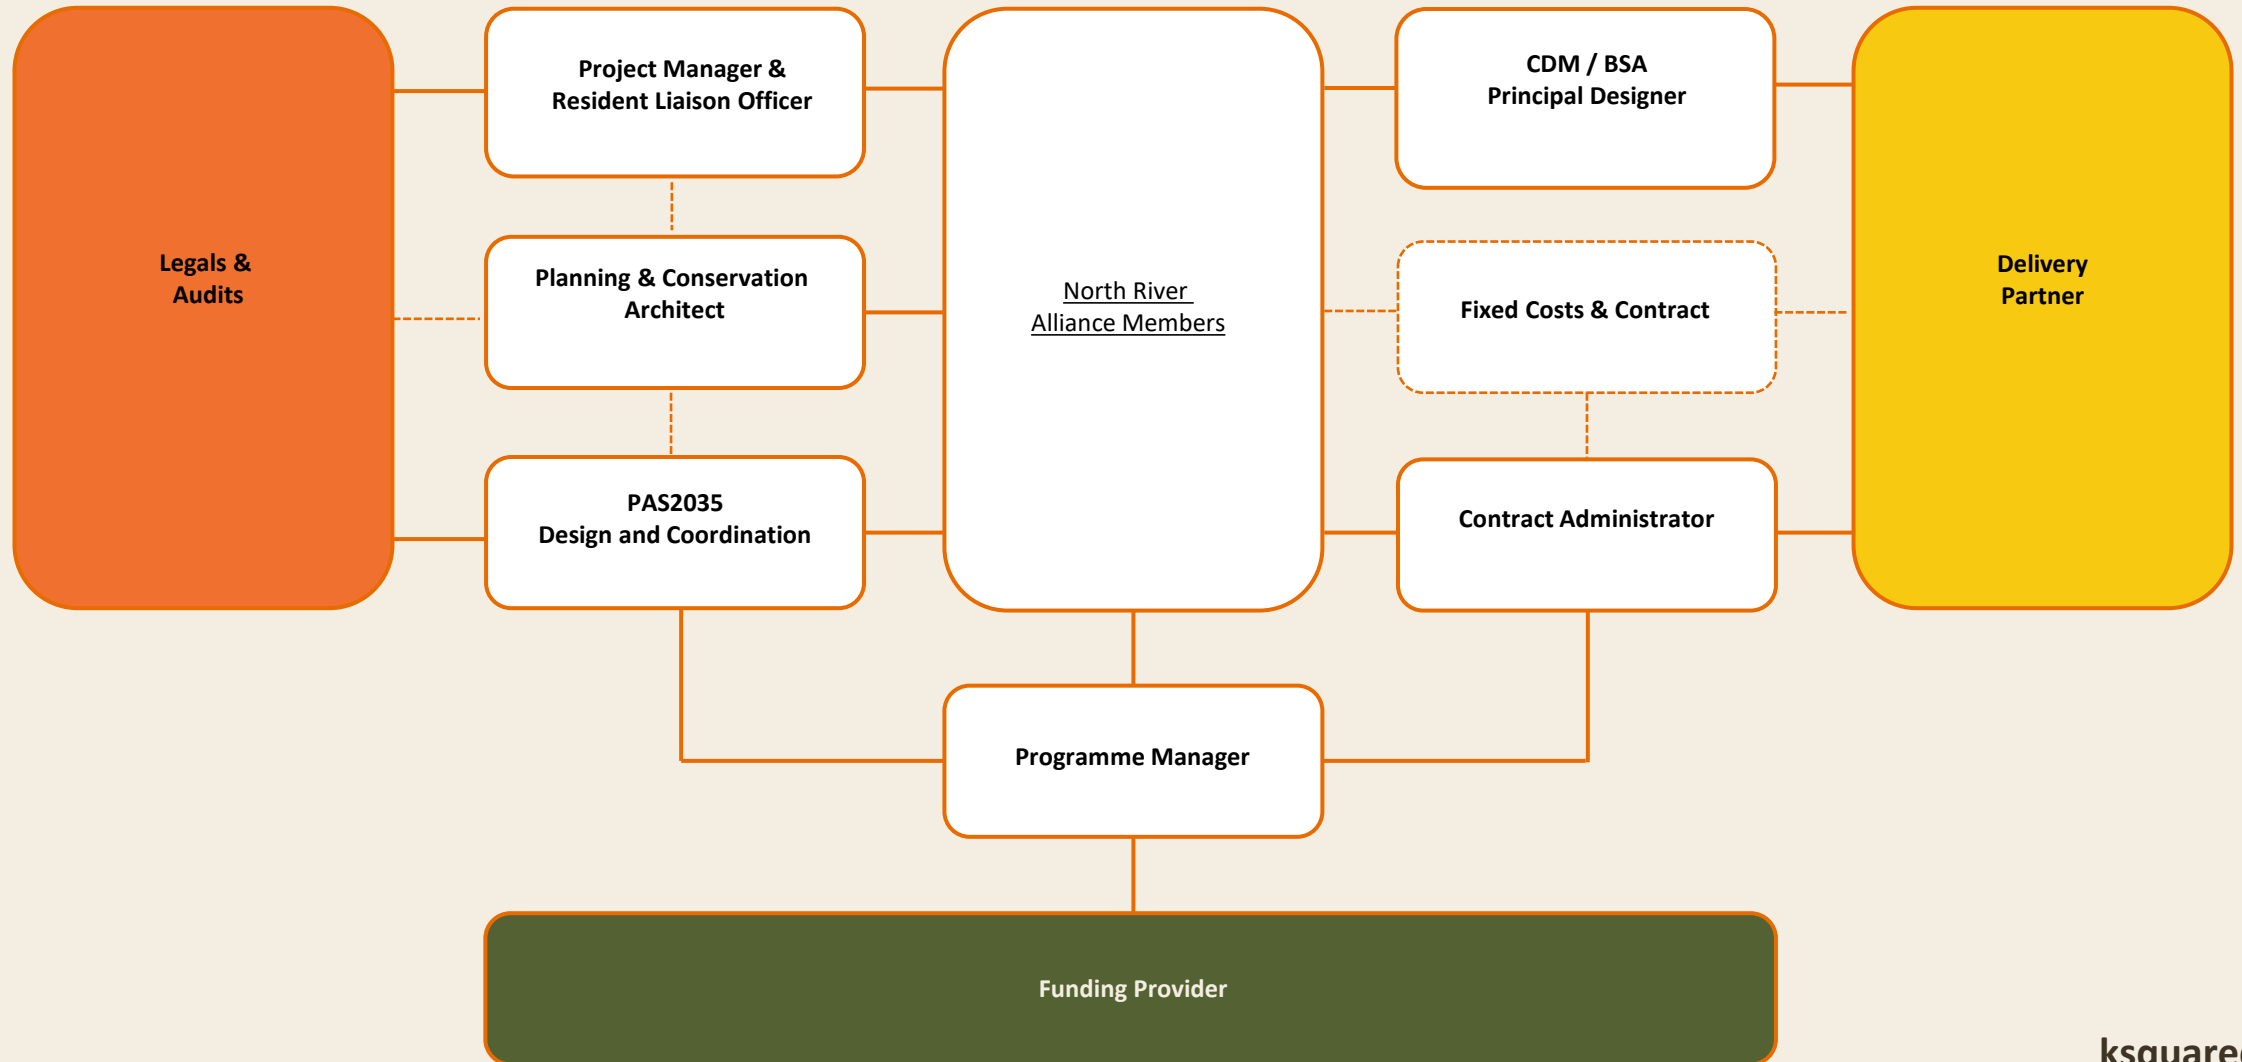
Legals & Audits

Project Manager & Resident Liaison Officer

Planning & Conservation Architect

PAS2035 Design and Coordination

North River Alliance Members

CDM / BSA Principal Designer

Fixed Costs & Contract

Contract Administrator

Delivery Partner

Programme Manager

Funding Provider

ksquare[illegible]